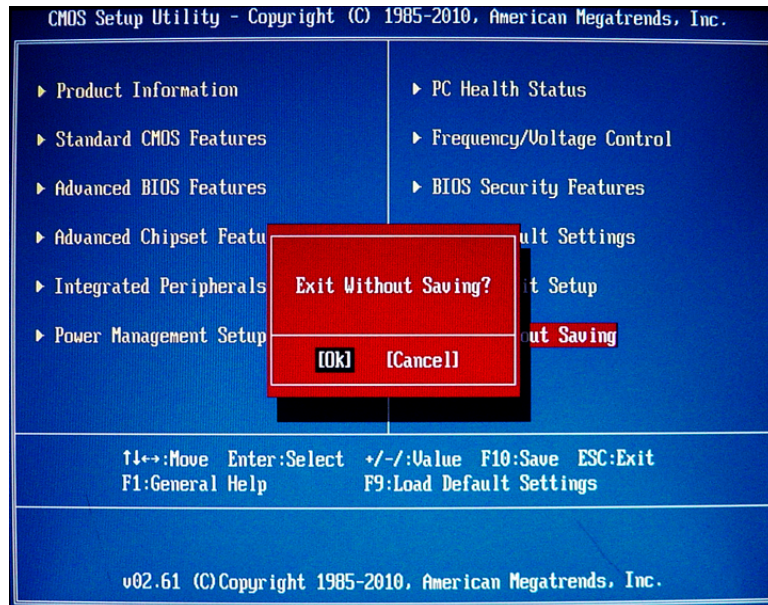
CMOS Setup Utility - Copyright (C) 1985-2010, American Megatrends, Inc.

▶ Product Information

▶ Standard CMOS Features

▶ Advanced BIOS Features

▶ Advanced Chipset Featu

▶ Integrated Peripherals

▶ Power Management Setup

▶ PC Health Status

▶ Frequency/Voltage Control

▶ BIOS Security Features

ult Settings

it Setup

out Saving

Exit Without Saving?

[Ok] [Cancel]

↑↓←→:Move Enter:Select +/-/:Value F10:Save ESC:Exit
F1:General Help F9:Load Default Settings

v02.61 (C)Copyright 1985-2010, American Megatrends, Inc.